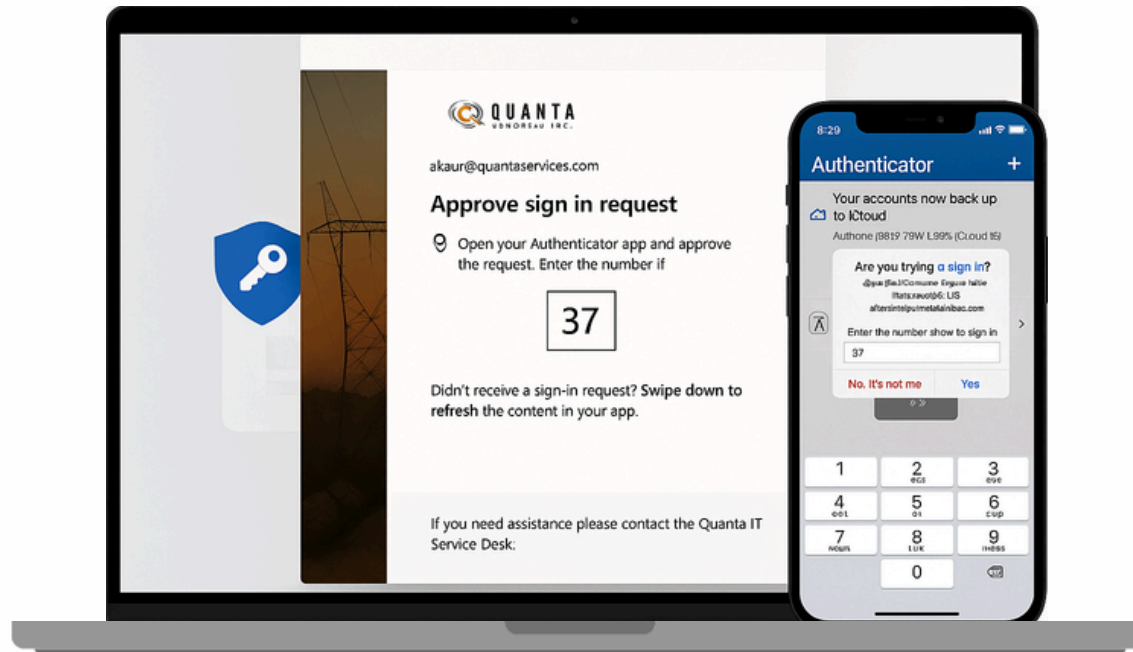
QUANTA
uBNORSaU INC.

akaur@quantaservices.com

Approve sign in request

Open your Authenticator app and approve the request. Enter the number if

37

Didn't receive a sign-in request? Swipe down to refresh the content in your app.

If you need assistance please contact the Quanta IT Service Desk:

8:29

Authenticator +

Your accounts now back up to iCtoud

Authone (9819 79W L99% (Cloud t6)

Are you trying a sign in?

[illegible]

Enter the number show to sign in

37

No, It's not me Yes

1
2 ecs
3 eve
4 oct
5 oi
6 cup
7 noun
8 tuk
9 iness
0